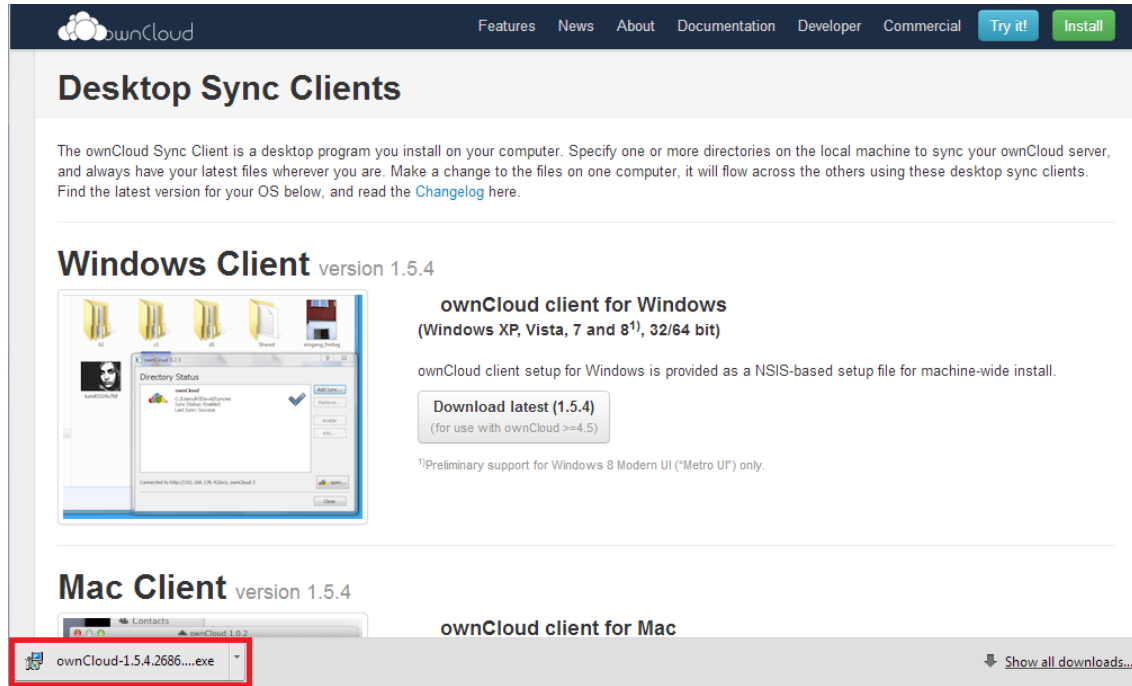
ownCloud

Features News About Documentation Developer Commercial Try it! Install

Desktop Sync Clients

The ownCloud Sync Client is a desktop program you install on your computer. Specify one or more directories on the local machine to sync your ownCloud server, and always have your latest files wherever you are. Make a change to the files on one computer, it will flow across the others using these desktop sync clients. Find the latest version for your OS below, and read the Changelog here.

Windows Client version 1.5.4

Directory Status

ownCloud client for Windows
(Windows XP, Vista, 7 and 8$^{1)}$, 32/64 bit)

ownCloud client setup for Windows is provided as a NSIS-based setup file for machine-wide install.

Download latest (1.5.4)
(for use with ownCloud >=4.5)

$^{1)}$Preliminary support for Windows 8 Modern UI ("Metro UI") only.

Mac Client version 1.5.4

Contacts
ownCloud 1.0.2

ownCloud client for Mac

ownCloud-1.5.4.2686....exe

Show all downloads...